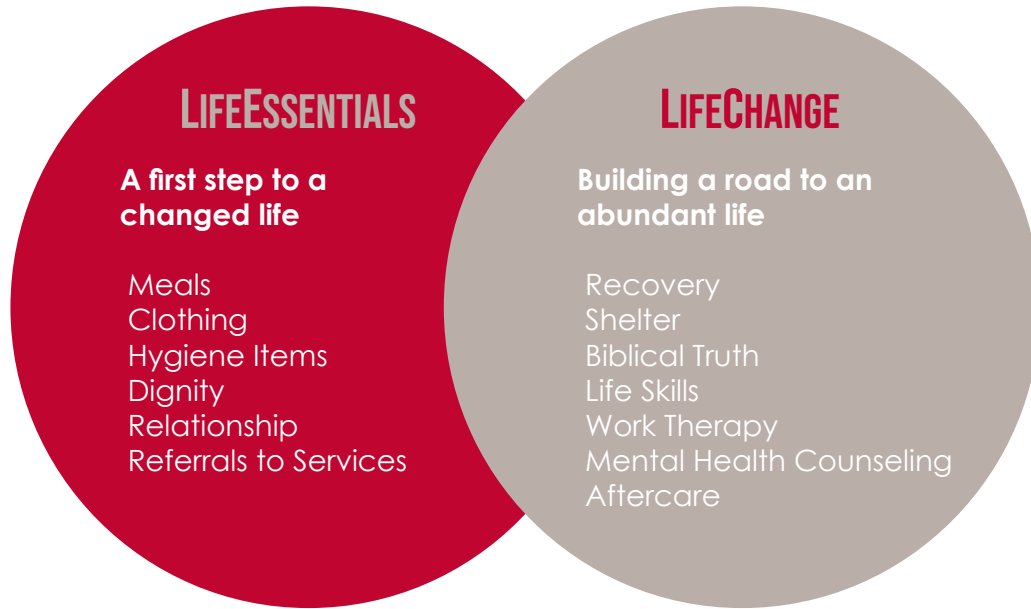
LifeEssentials

A first step to a changed life

Meals
Clothing
Hygiene Items
Dignity
Relationship
Referrals to Services

LifeChange

Building a road to an abundant life

Recovery
Shelter
Biblical Truth
Life Skills
Work Therapy
Mental Health Counseling
Aftercare